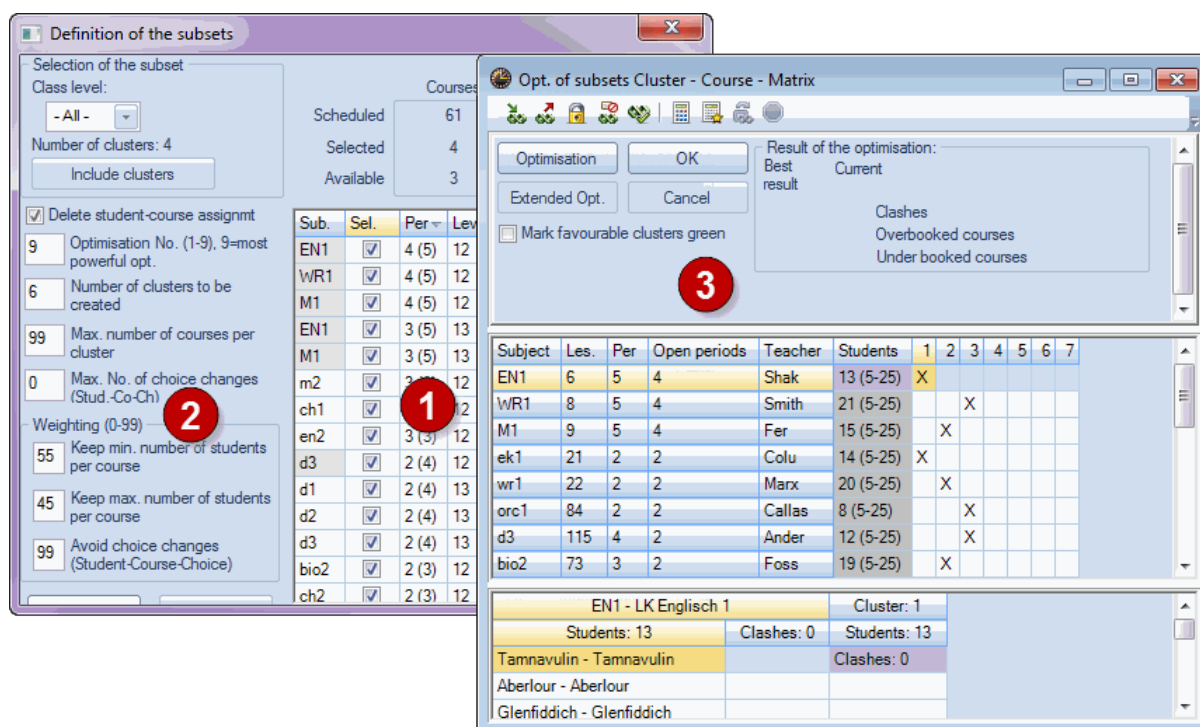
Definition of the subsets

Selection of the subset
Class level:
- All -
Number of clusters: 4
Include clusters

Courses
Scheduled 61
Selected 4
Available 3

Delete student-course assignmt
9 Optimisation No. (1-9), 9=most powerful opt.
6 Number of clusters to be created
99 Max. number of courses per cluster
0 Max. No. of choice changes (Stud.-Co-Ch)

Weighting (0-99)
55 Keep min. number of students per course
45 Keep max. number of students per course
99 Avoid choice changes (Student-Course-Choice)

2

| Sub. | Sel. | Per | Lev |
|---|---|---|---|
| EN1 | ☑ | 4 (5) | 12 |
| WR1 | ☑ | 4 (5) | 12 |
| M1 | ☑ | 4 (5) | 12 |
| EN1 | ☑ | 3 (5) | 13 |
| M1 | ☑ | 3 (5) | 13 |
| m2 | ☑ | 3 | 12 |
| ch1 | ☑ | | 12 |
| en2 | ☑ | 3 (3) | 12 |
| d3 | ☑ | 2 (4) | 12 |
| d1 | ☑ | 2 (4) | 13 |
| d2 | ☑ | 2 (4) | 13 |
| d3 | ☑ | 2 (4) | 13 |
| bio2 | ☑ | 2 (3) | 12 |
| ch2 | ☑ | 2 (3) | 12 |

1

Opt. of subsets Cluster - Course - Matrix

Optimisation
OK
Extended Opt.
Cancel
Mark favourable clusters green

Result of the optimisation:
Best result
Current
Clashes
Overbooked courses
Under booked courses

3

| Subject | Les. | Per | Open periods | Teacher | Students | 1 | 2 | 3 | 4 | 5 | 6 | 7 |
|---|---|---|---|---|---|---|---|---|---|---|---|---|
| EN1 | 6 | 5 | 4 | Shak | 13 (5-25) | X | | | | | | |
| WR1 | 8 | 5 | 4 | Smith | 21 (5-25) | | | X | | | | |
| M1 | 9 | 5 | 4 | Fer | 15 (5-25) | | X | | | | | |
| ek1 | 21 | 2 | 2 | Colu | 14 (5-25) | X | | | | | | |
| wr1 | 22 | 2 | 2 | Marx | 20 (5-25) | | X | | | | | |
| orc1 | 84 | 2 | 2 | Callas | 8 (5-25) | | | X | | | | |
| d3 | 115 | 4 | 2 | Ander | 12 (5-25) | | | X | | | | |
| bio2 | 73 | 3 | 2 | Foss | 19 (5-25) | | X | | | | | |

| EN1 - LK Englisch 1 | | Cluster: 1 |
|---|---|---|
| Students: 13 | Clashes: 0 | Students: 13 |
| Tamnavulin - Tamnavulin | | Clashes: 0 |
| Aberlour - Aberlour | | |
| Glenfiddich - Glenfiddich | | |